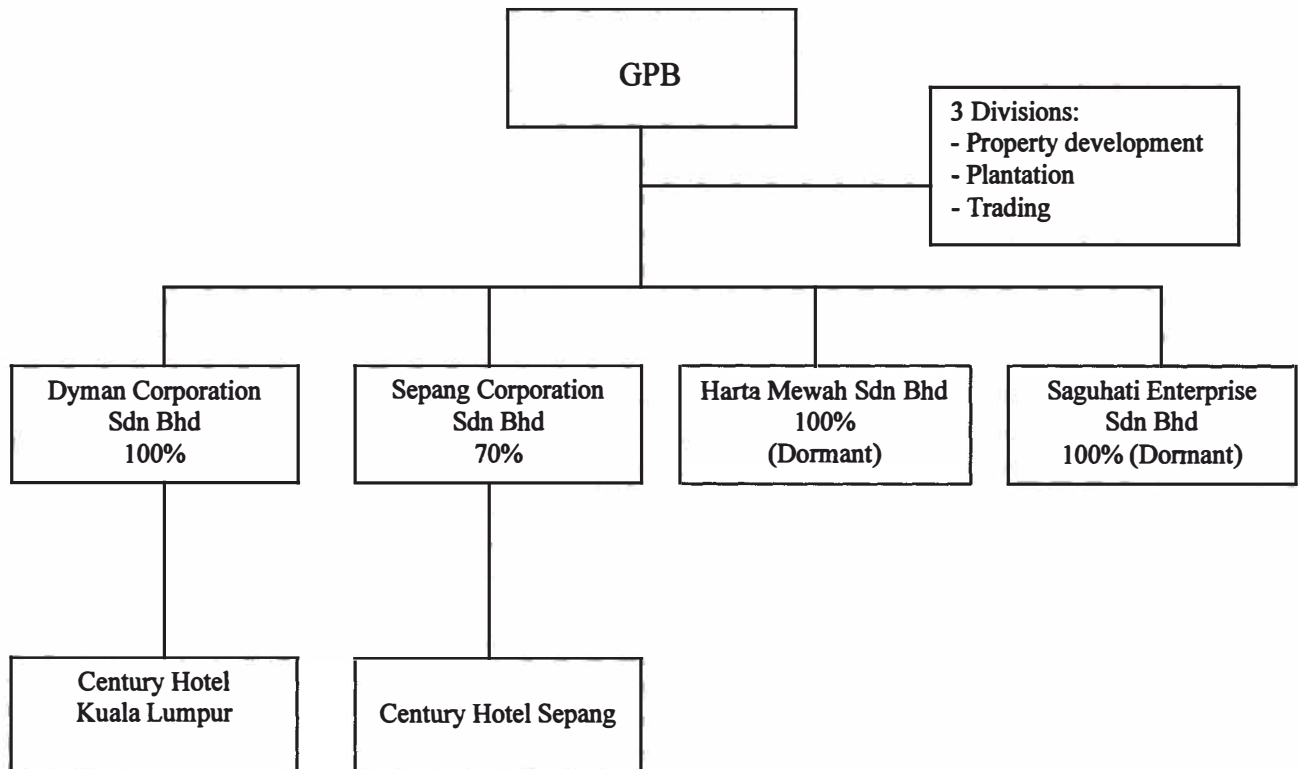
GPB

3 Divisions:
- Property development
- Plantation
- Trading

Dyman Corporation Sdn Bhd 100%

Sepang Corporation Sdn Bhd 70%

Harta Mewah Sdn Bhd 100% (Dormant)

Saguhati Enterprise Sdn Bhd 100% (Dormant)

Century Hotel Kuala Lumpur

Century Hotel Sepang